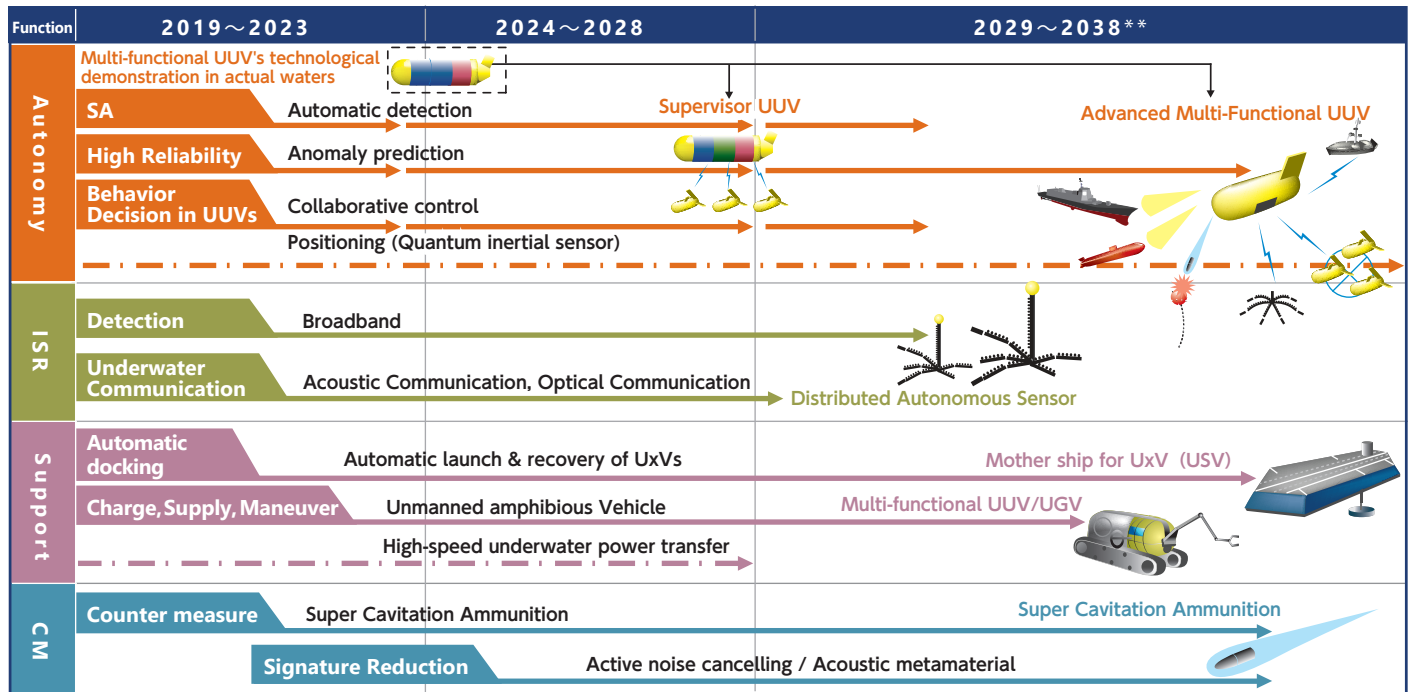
| Function | 2019～2023 | 2024～2028 | 2029～2038** |
|---|---|---|---|

Autonomy

Multi-functional UUV's technological demonstration in actual waters

SA
Automatic detection

Supervisor UUV

Advanced Multi-Functional UUV

High Reliability
Anomaly prediction

Behavior Decision in UUVs
Collaborative control

Positioning (Quantum inertial sensor)

ISR

Detection
Broadband

Underwater Communication
Acoustic Communication, Optical Communication

Distributed Autonomous Sensor

Support

Automatic docking
Automatic launch & recovery of UxVs

Mother ship for UxV (USV)

Charge, Supply, Maneuver
Unmanned amphibious Vehicle

Multi-functional UUV/UGV

High-speed underwater power transfer

CM

Counter measure
Super Cavitation Ammunition

Super Cavitation Ammunition

Signature Reduction
Active noise cancelling / Acoustic metamaterial